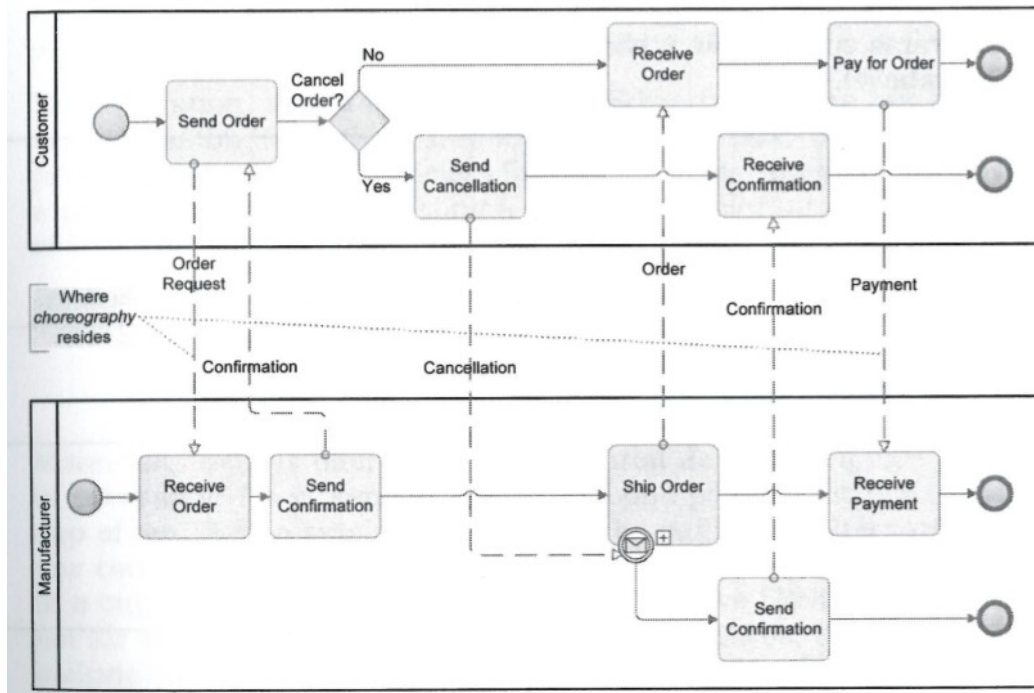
Customer

Send Order

Cancel Order?

No

Yes

Receive Order

Pay for Order

Send Cancellation

Receive Confirmation

Order Request

Order

Payment

Where *choreography* resides

Confirmation

Confirmation

Cancellation

Manufacturer

Receive Order

Send Confirmation

Ship Order

Receive Payment

Send Confirmation